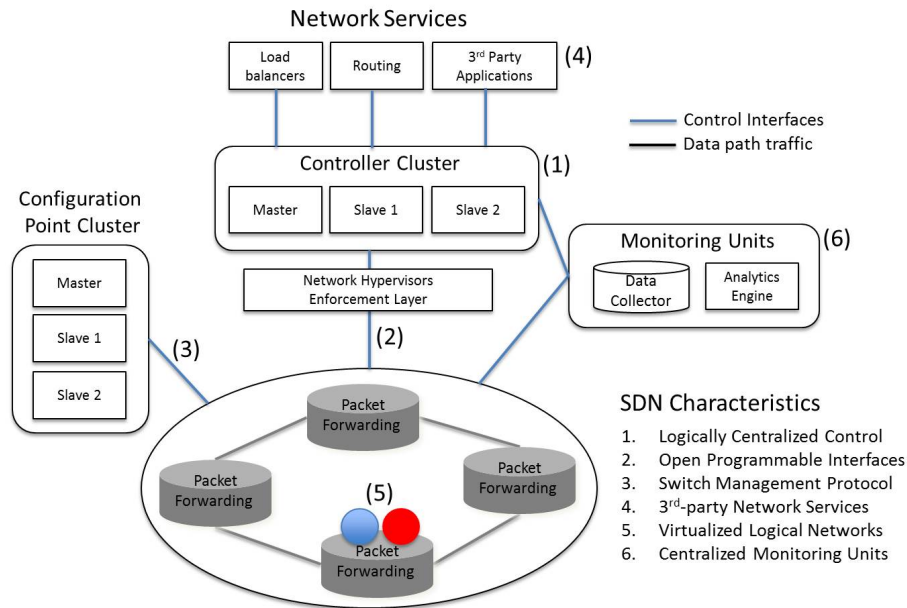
Network Services

Load balancers

Routing

3rd Party Applications

(4)

Control Interfaces

Data path traffic

Controller Cluster

(1)

Master

Slave 1

Slave 2

Configuration Point Cluster

Master

Slave 1

Slave 2

Network Hypervisors Enforcement Layer

Monitoring Units

(6)

Data Collector

Analytics Engine

(3)

(2)

Packet Forwarding

Packet Forwarding

Packet Forwarding

(5)

Packet Forwarding

SDN Characteristics

1. Logically Centralized Control
2. Open Programmable Interfaces
3. Switch Management Protocol
4. 3rd-party Network Services
5. Virtualized Logical Networks
6. Centralized Monitoring Units